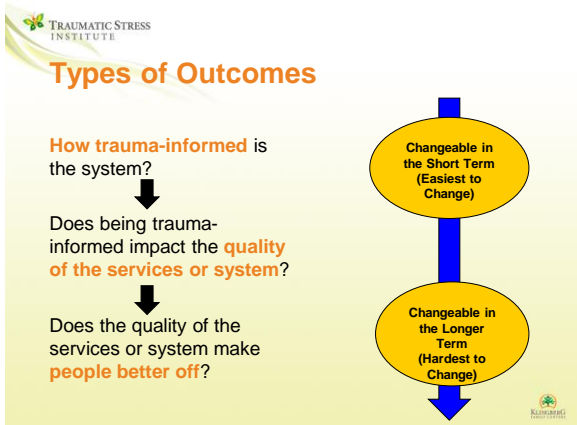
TRAUMATIC STRESS INSTITUTE

Types of Outcomes

How trauma-informed is the system?

Does being trauma-informed impact the quality of the services or system?

Does the quality of the services or system make people better off?

Changeable in the Short Term (Easiest to Change)

Changeable in the Longer Term (Hardest to Change)

KLINGBERG FAMILY CENTERS